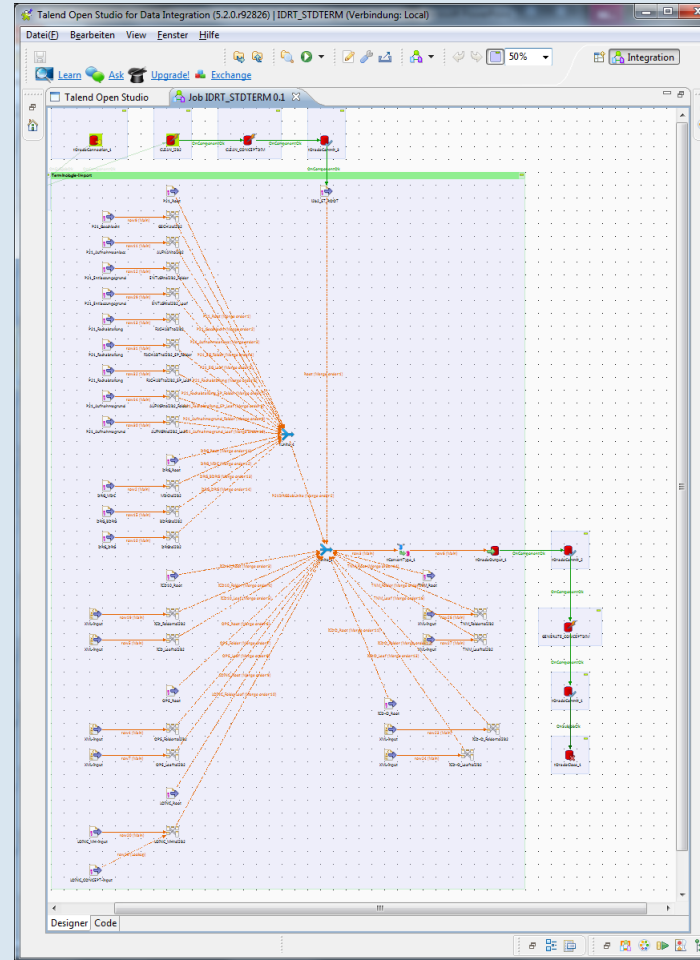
Talend Open Studio for Data Integration (5.2.0.r92826) | IDRT_STDTERM (Verbindung: Local)

Datei(F) Bearbeiten View Fenster Hilfe

50%

Integration

Learn Ask Upgrade! Exchange

Talend Open Studio

Job IDRT_STDTERM 0.1

OnComponentOk

OnComponentOk

OnComponentOk

Terminologie-Import

OnComponentOk

OnComponentOk

OnComponentOk

OnSubjobOk

Designer Code